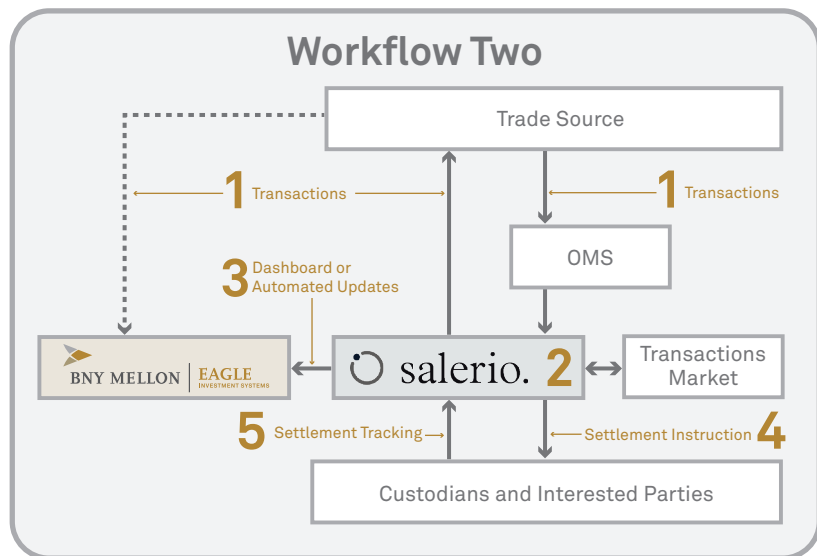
Workflow Two

Trade Source

1 Transactions

1 Transactions

OMS

3 Dashboard or Automated Updates

BNY MELLON | EAGLE INVESTMENT SYSTEMS

salerio. 2

Transactions Market

5 Settlement Tracking

Settlement Instruction 4

Custodians and Interested Parties